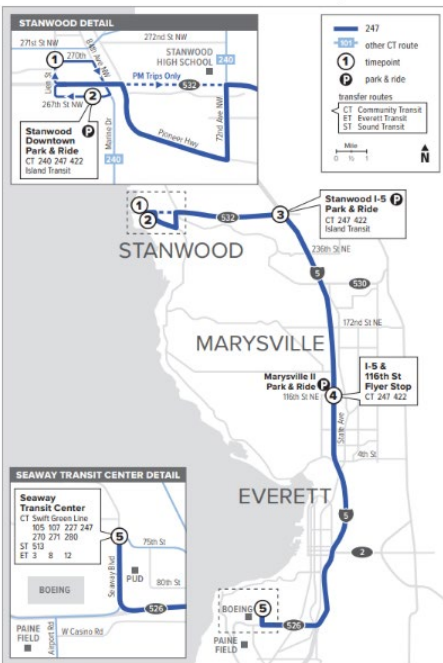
STANWOOD DETAIL

272nd St NW
271st St NW
270th
84th Ave NW
Leqe St
1
2
267th St NW
STANWOOD HIGH SCHOOL
240
532
PM Trips Only
Pioneer Hwy
72nd Ave NW
Marine Dr
240

Stanwood Downtown Park & Ride
CT 240 247 422
Island Transit

247
101 other CT route
1 timepoint
P park & ride
transfer routes
CT Community Transit
ET Everett Transit
ST Sound Transit
Mile
0 ½ 1
N

1
2
532
3
Stanwood I-5 Park & Ride
CT 247 422
Island Transit
STANWOOD
236th St NE
5
530
172nd St NE
MARYSVILLE
Marysville II Park & Ride
116th St NE
4
I-5 & 116th St Flyer Stop
CT 247 422
State Ave
4th St
EVERETT
5
2

SEAWAY TRANSIT CENTER DETAIL
Seaway Transit Center
CT Swift Green Line
105 107 227 247
270 271 280
ST 513
ET 3 8 12
5
75th St
PUD
80th St
Seaway Blvd
BOEING
526
PAINE FIELD
Airport Rd
W Casino Rd

BOEING
5
526
PAINE FIELD